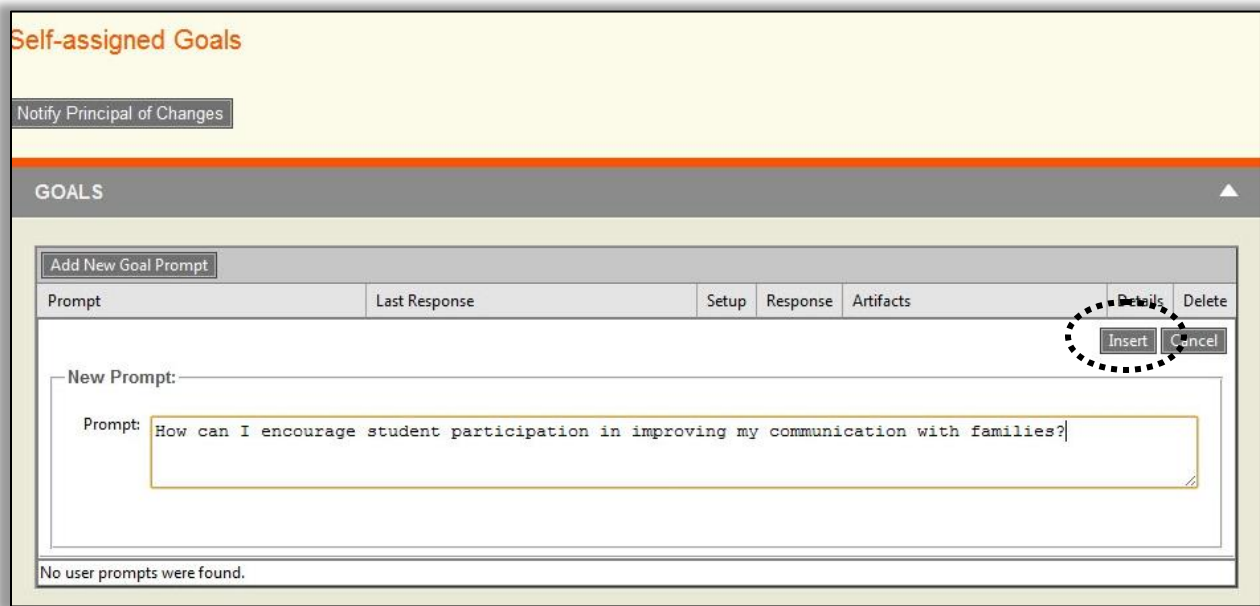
Self-assigned Goals

Notify Principal of Changes

GOALS

Add New Goal Prompt

| Prompt | Last Response | Setup | Response | Artifacts | Details | Delete |
|---|---|---|---|---|---|---|

Insert Cancel

New Prompt:

Prompt: How can I encourage student participation in improving my communication with families?

No user prompts were found.